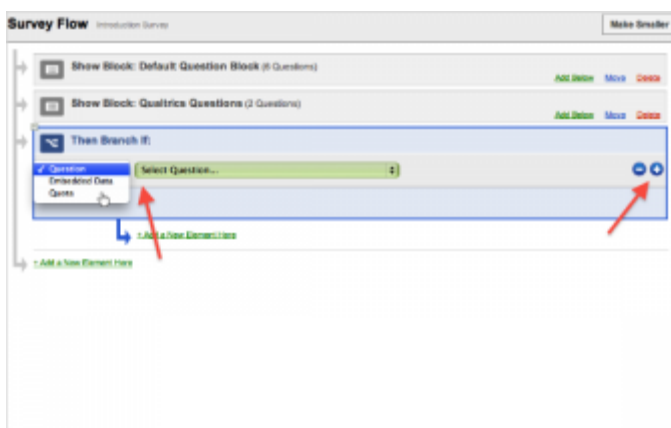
Survey Flow Introduction Survey

Make Smaller

Show Block: Default Question Block (6 Questions)

Add Below Move Delete

Show Block: Qualtrics Questions (2 Questions)

Add Below Move Delete

Then Branch If:

✓ Question

Embedded Data

Quota

Select Question...

+ Add a New Element Here

+ Add a New Element Here